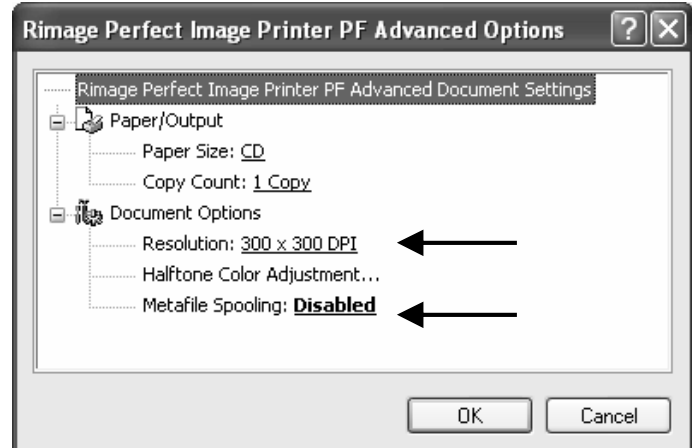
Rimage Perfect Image Printer PF Advanced Options

Rimage Perfect Image Printer PF Advanced Document Settings
Paper/Output
Paper Size: CD
Copy Count: 1 Copy
Document Options
Resolution: 300 x 300 DPI
Halftone Color Adjustment...
Metafile Spooling: **Disabled**

OK
Cancel